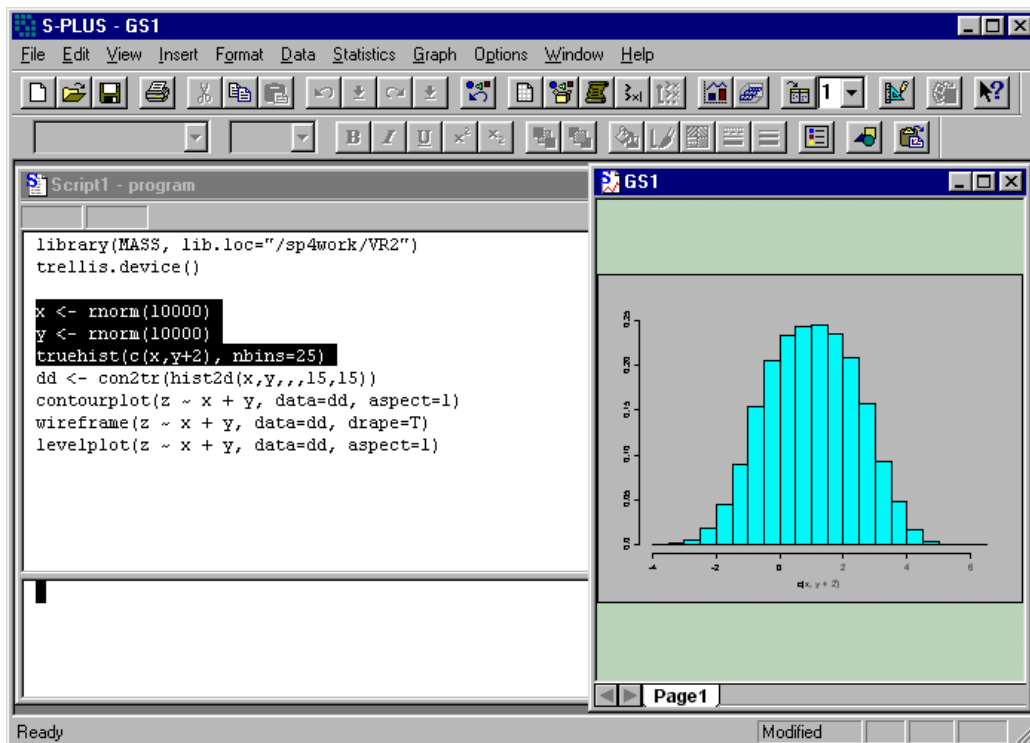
S-PLUS - GS1

File Edit View Insert Format Data Statistics Graph Options Window Help

1

Script1 - program

library(MASS, lib.loc="/sp4work/VR2")
trellis.device()

x <- rnorm(10000)
y <- rnorm(10000)
truehist(c(x,y+2), nbins=25)
dd <- con2tr(hist2d(x,y,,,15,15))
contourplot(z ~ x + y, data=dd, aspect=1)
wireframe(z ~ x + y, data=dd, drape=T)
levelplot(z ~ x + y, data=dd, aspect=1)

GS1

0.25
0.20
0.15
0.10
0.05
0.0

-4 -2 0 2 4 6

c(x, y + 2)

Page1

Ready

Modified